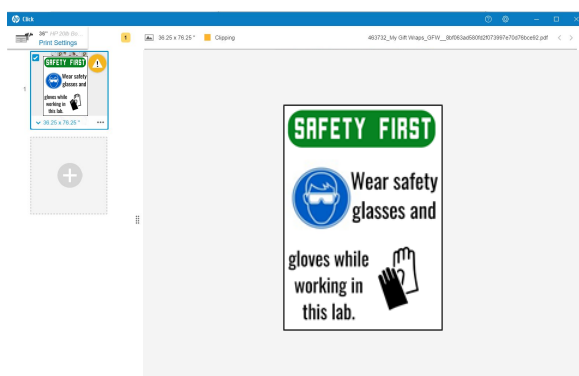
Click

24" HP Z6 (Ro...
Print Settings

1

SAFETY FIRST
Wear safety glasses and
gloves while working in this lab.

36.25 x 76.25 "

36.25 x 76.25 "
Clipping

463732_My Gift Wraps_GFW__8bf063ad560fd2f073997e70d76bce92.pdf

SAFETY FIRST

Wear safety glasses and

gloves while working in this lab.